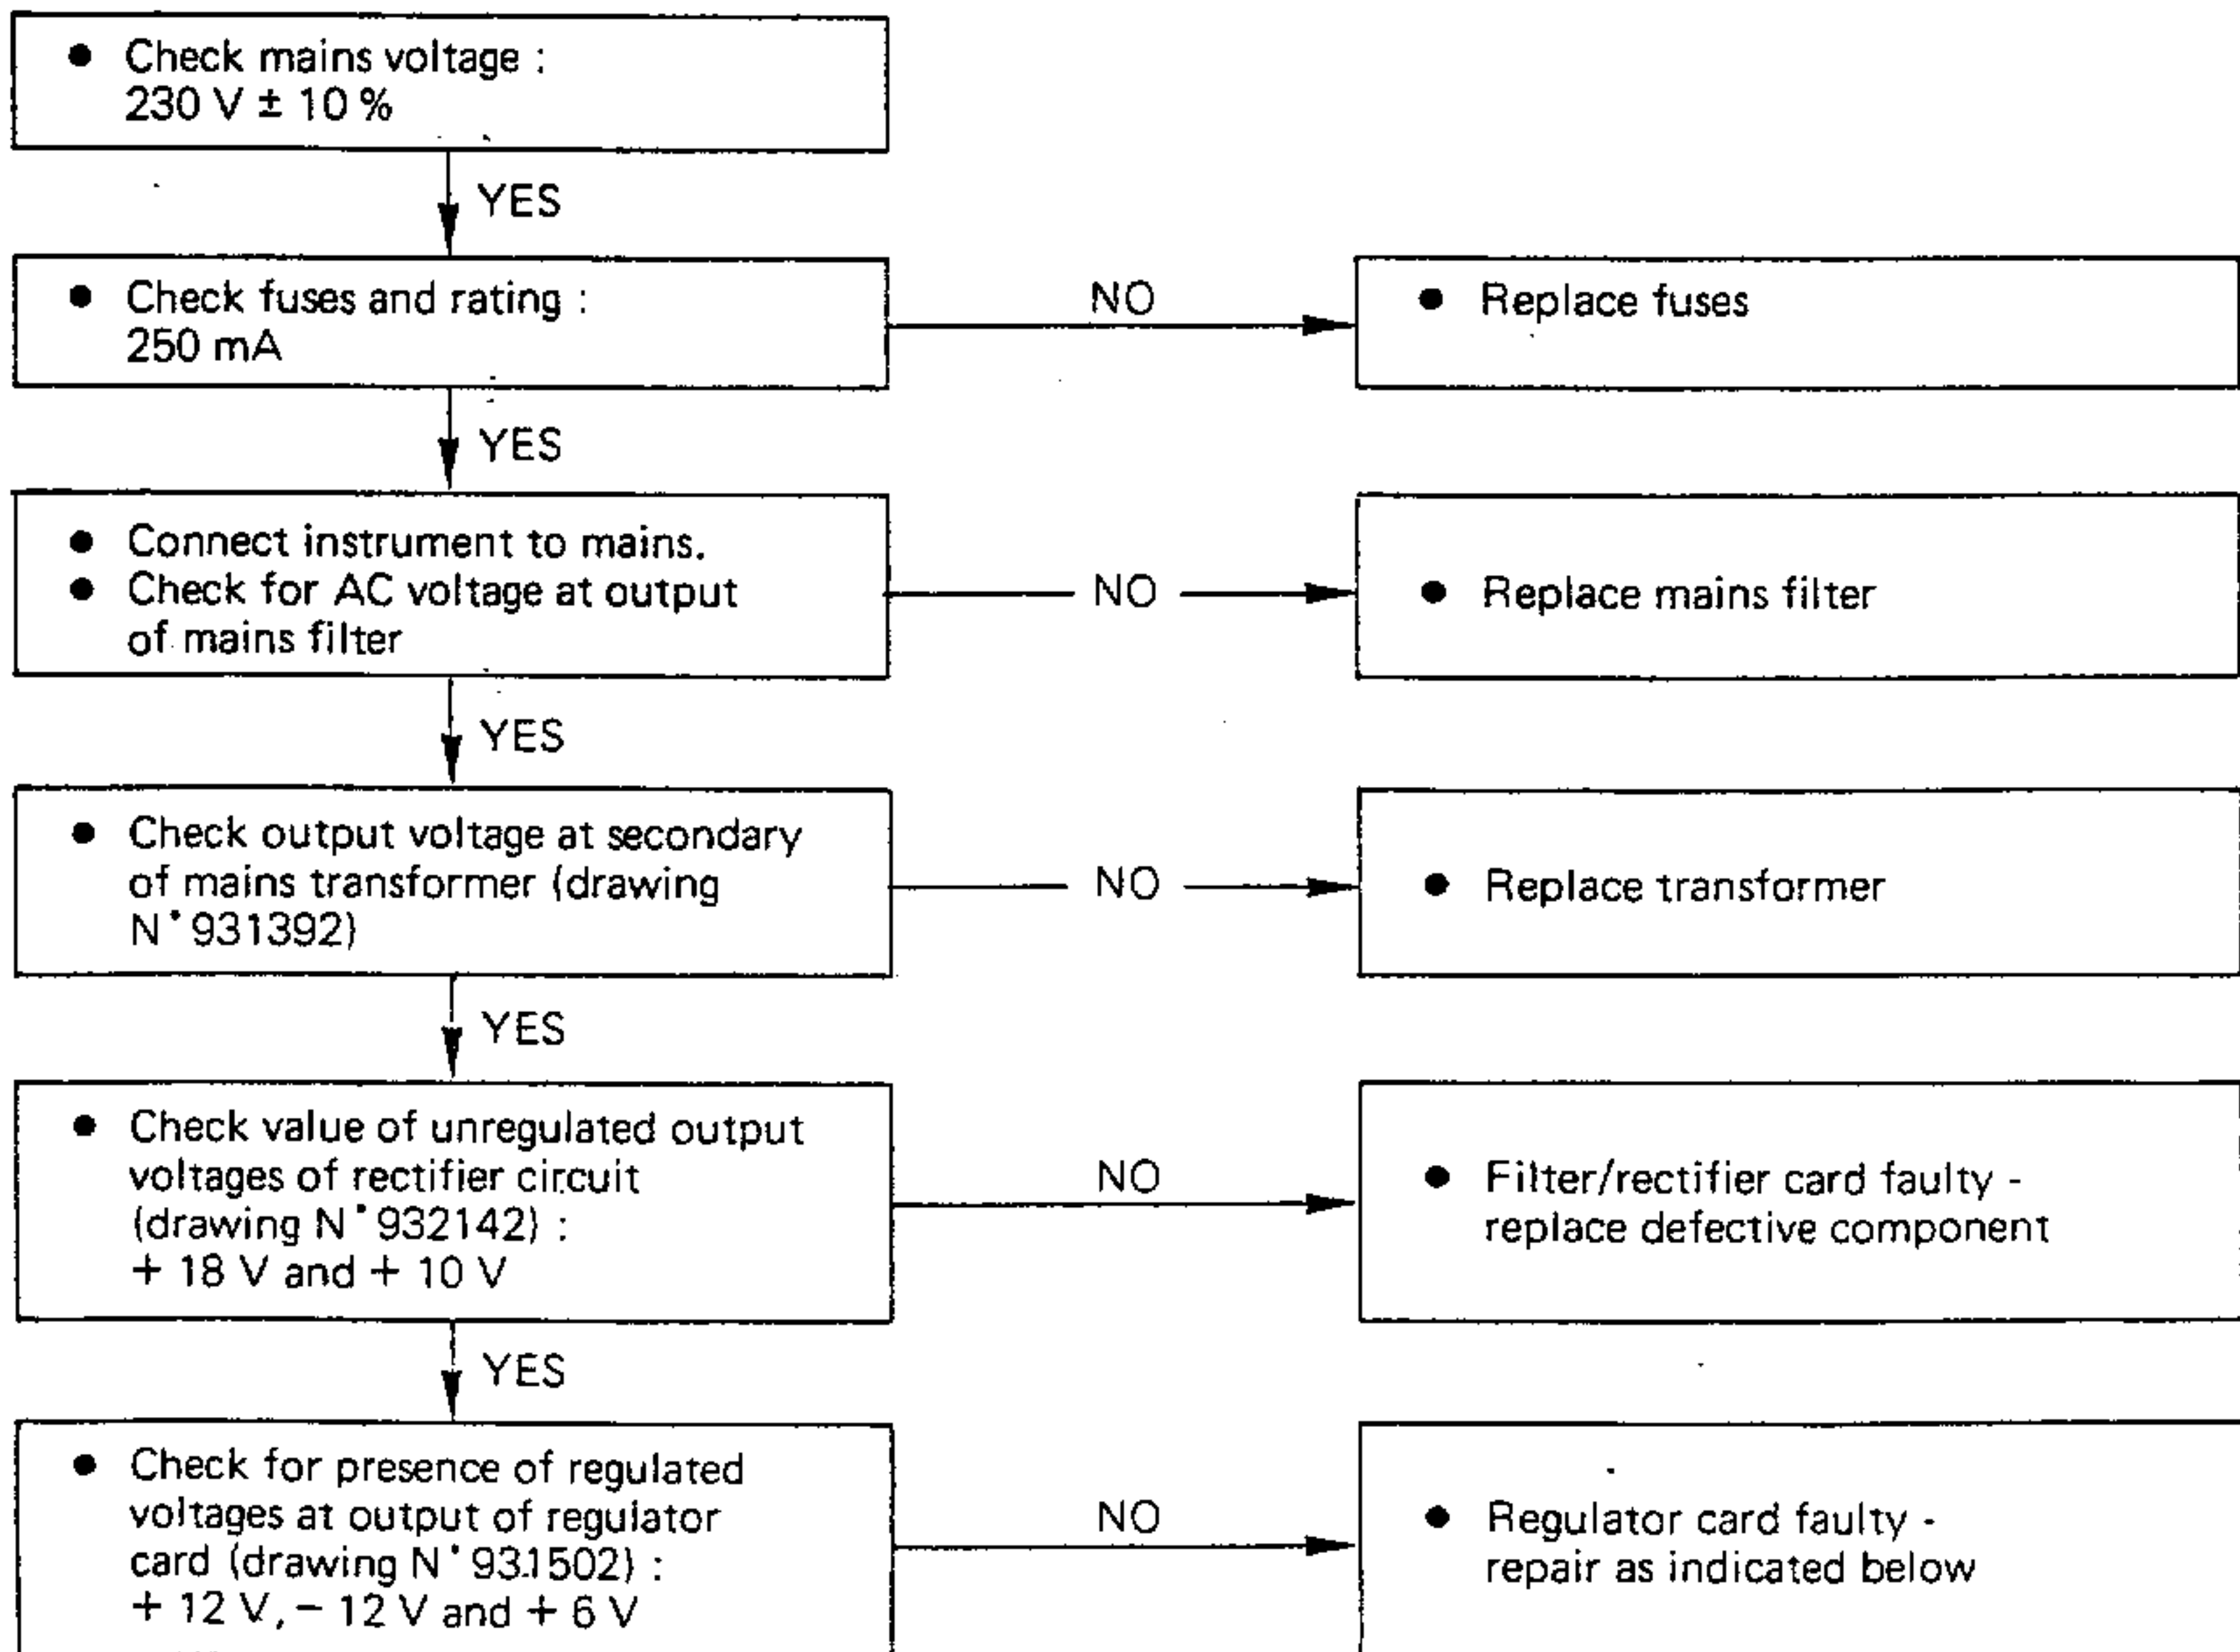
• Check mains voltage : 230 V ± 10 %

YES

• Check fuses and rating : 250 mA

NO

• Replace fuses

YES

• Connect instrument to mains.
• Check for AC voltage at output of mains filter

NO

• Replace mains filter

YES

• Check output voltage at secondary of mains transformer (drawing N°931392)

NO

• Replace transformer

YES

• Check value of unregulated output voltages of rectifier circuit (drawing N°932142) : + 18 V and + 10 V

NO

• Filter/rectifier card faulty - replace defective component

YES

• Check for presence of regulated voltages at output of regulator card (drawing N°931502) : + 12 V, − 12 V and + 6 V

NO

• Regulator card faulty - repair as indicated below